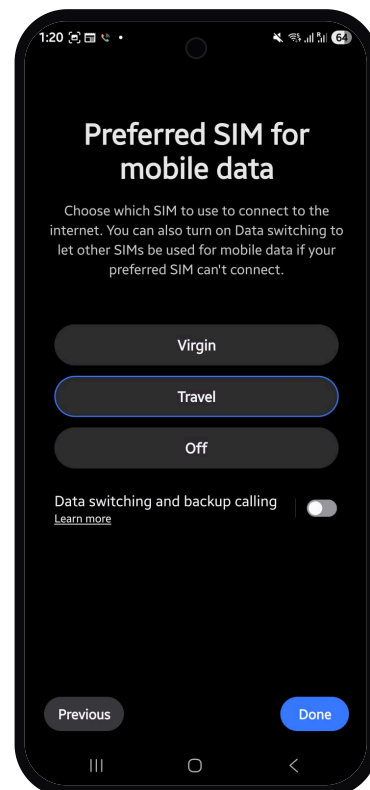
1:20

64

Preferred SIM for mobile data

Choose which SIM to use to connect to the internet. You can also turn on Data switching to let other SIMs be used for mobile data if your preferred SIM can't connect.

Virgin

Travel

Off

Data switching and backup calling
Learn more

Previous

Done